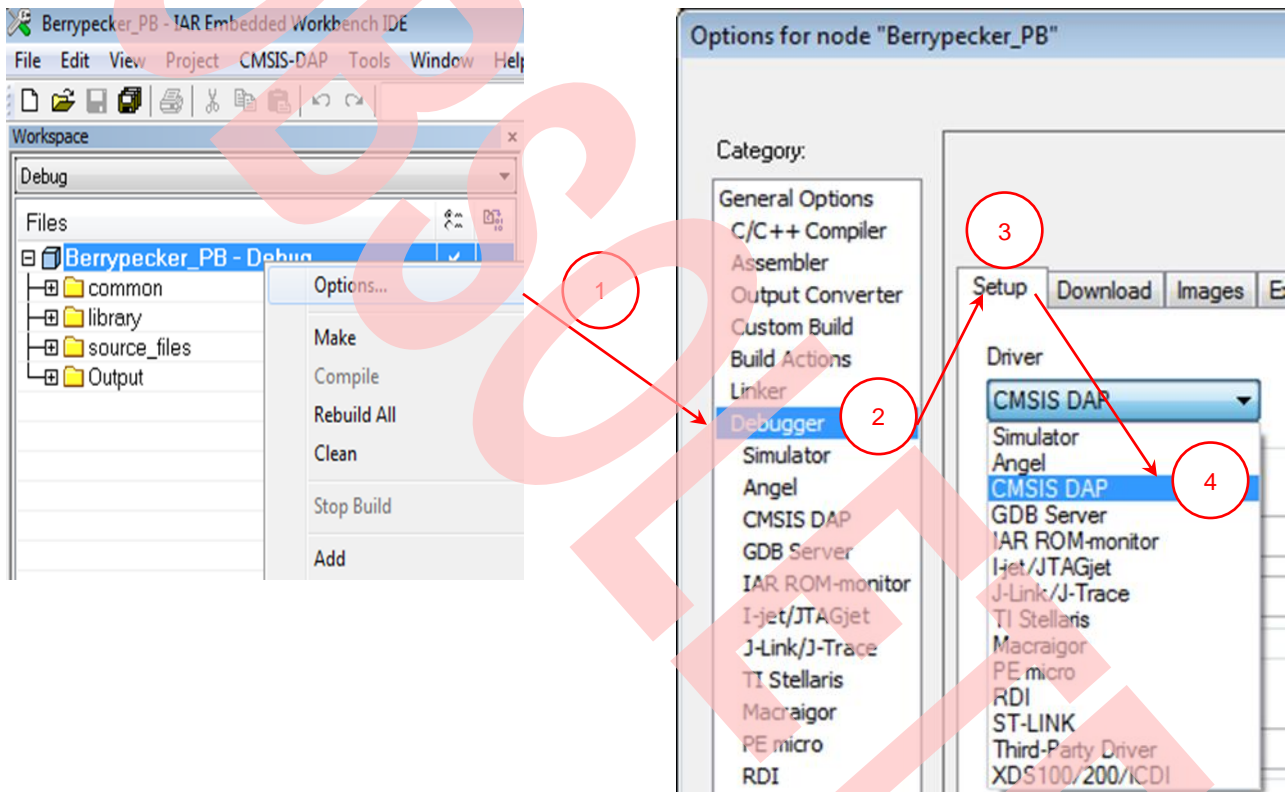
Berrypecker_PB - IAR Embedded Workbench IDE

File Edit View Project CMSIS-DAP Tools Window Help

Workspace

Debug

Files

Berrypecker_PB - Debug

common

library

source_files

Output

Options...

Make

Compile

Rebuild All

Clean

Stop Build

Add

1

Options for node "Berrypecker_PB"

Category:

General Options
C/C++ Compiler
Assembler
Output Converter
Custom Build
Build Actions
Linker
Debugger
Simulator
Angel
CMSIS DAP
GDB Server
IAR ROM-monitor
I-jet/JTAGjet
J-Link/J-Trace
TI Stellaris
Macraigor
PE micro
RDI

2

3

Setup Download Images E

Driver

CMSIS DAP

Simulator
Angel
CMSIS DAP
GDB Server
IAR ROM-monitor
I-jet/JTAGjet
J-Link/J-Trace
TI Stellaris
Macraigor
PE micro
RDI
ST-LINK
Third-Party Driver
XDS100/200/ICDI

4